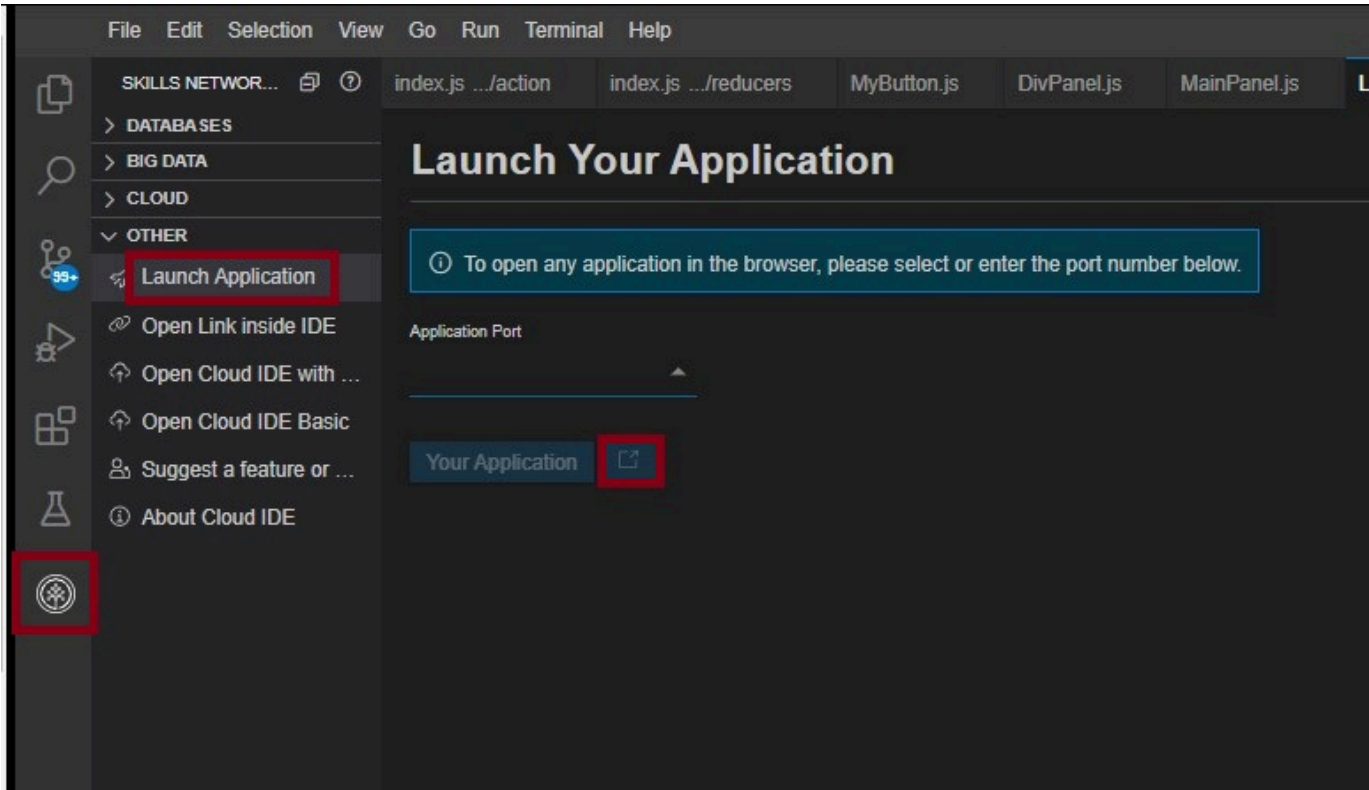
File Edit Selection View Go Run Terminal Help

SKILLS NETWOR...

index.js .../action index.js .../reducers MyButton.js DivPanel.js MainPanel.js L

99+

> DATABASES
> BIG DATA
> CLOUD
∨ OTHER
Launch Application
Open Link inside IDE
Open Cloud IDE with ...
Open Cloud IDE Basic
Suggest a feature or ...
About Cloud IDE

Launch Your Application

ⓘ To open any application in the browser, please select or enter the port number below.

Application Port

Your Application